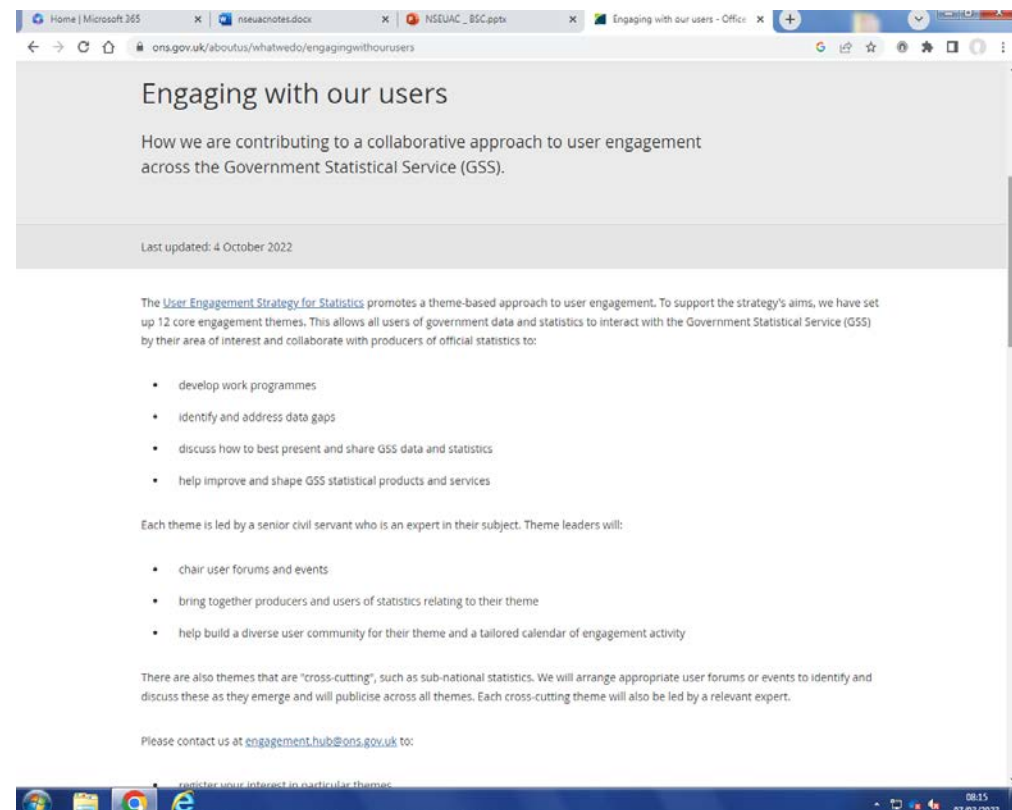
Home | Microsoft 365 ×
nseuacnotes.docx ×
NSEUAC _BSC.pptx ×
Engaging with our users - Office ×

ons.gov.uk/aboutus/whatwedo/engagingwithourusers

Engaging with our users

How we are contributing to a collaborative approach to user engagement across the Government Statistical Service (GSS).

Last updated: 4 October 2022

The User Engagement Strategy for Statistics promotes a theme-based approach to user engagement. To support the strategy's aims, we have set up 12 core engagement themes. This allows all users of government data and statistics to interact with the Government Statistical Service (GSS) by their area of interest and collaborate with producers of official statistics to:

- develop work programmes
- identify and address data gaps
- discuss how to best present and share GSS data and statistics
- help improve and shape GSS statistical products and services

Each theme is led by a senior civil servant who is an expert in their subject. Theme leaders will:

- chair user forums and events
- bring together producers and users of statistics relating to their theme
- help build a diverse user community for their theme and a tailored calendar of engagement activity

There are also themes that are "cross-cutting", such as sub-national statistics. We will arrange appropriate user forums or events to identify and discuss these as they emerge and will publicise across all themes. Each cross-cutting theme will also be led by a relevant expert.

Please contact us at engagement.hub@ons.gov.uk to:

- register your interest in particular themes

08:15
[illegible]